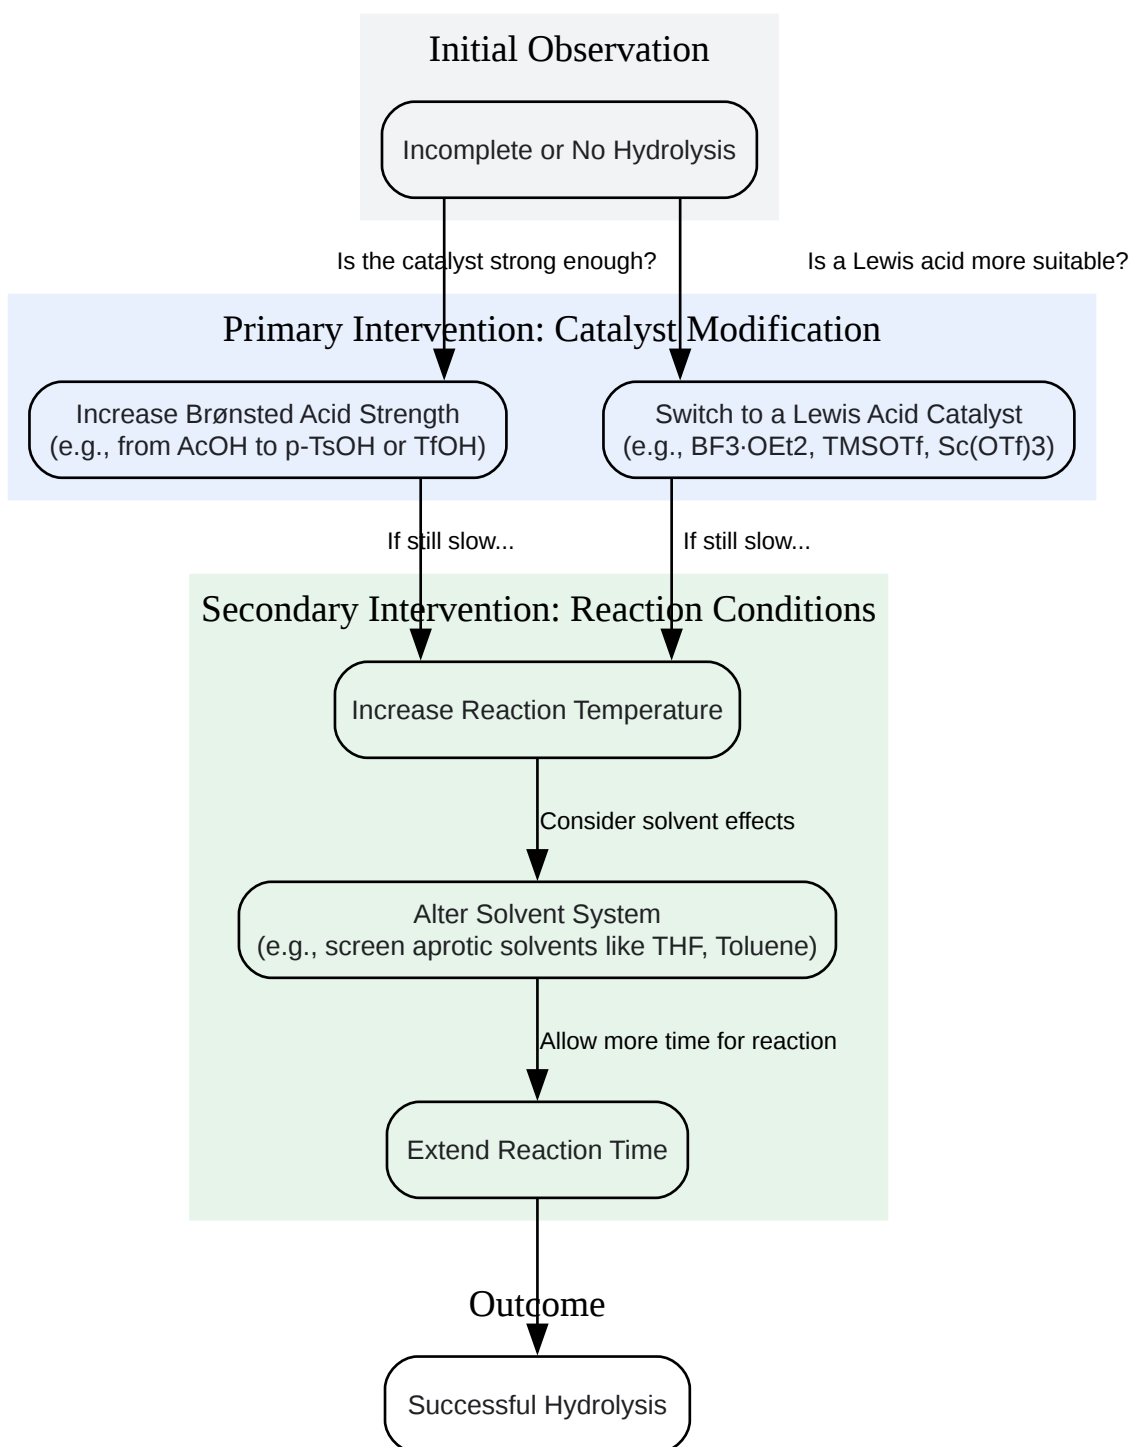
Initial Observation

Incomplete or No Hydrolysis

Is the catalyst strong enough?

Is a Lewis acid more suitable?

Primary Intervention: Catalyst Modification

Increase Brønsted Acid Strength
(e.g., from AcOH to p-TsOH or TfOH)

Switch to a Lewis Acid Catalyst
(e.g., BF3·OEt2, TMSOTf, Sc(OTf)3)

If still slow...

If still slow...

Secondary Intervention: Reaction Conditions

Increase Reaction Temperature

Consider solvent effects

Alter Solvent System
(e.g., screen aprotic solvents like THF, Toluene)

Allow more time for reaction

Extend Reaction Time

Outcome

Successful Hydrolysis